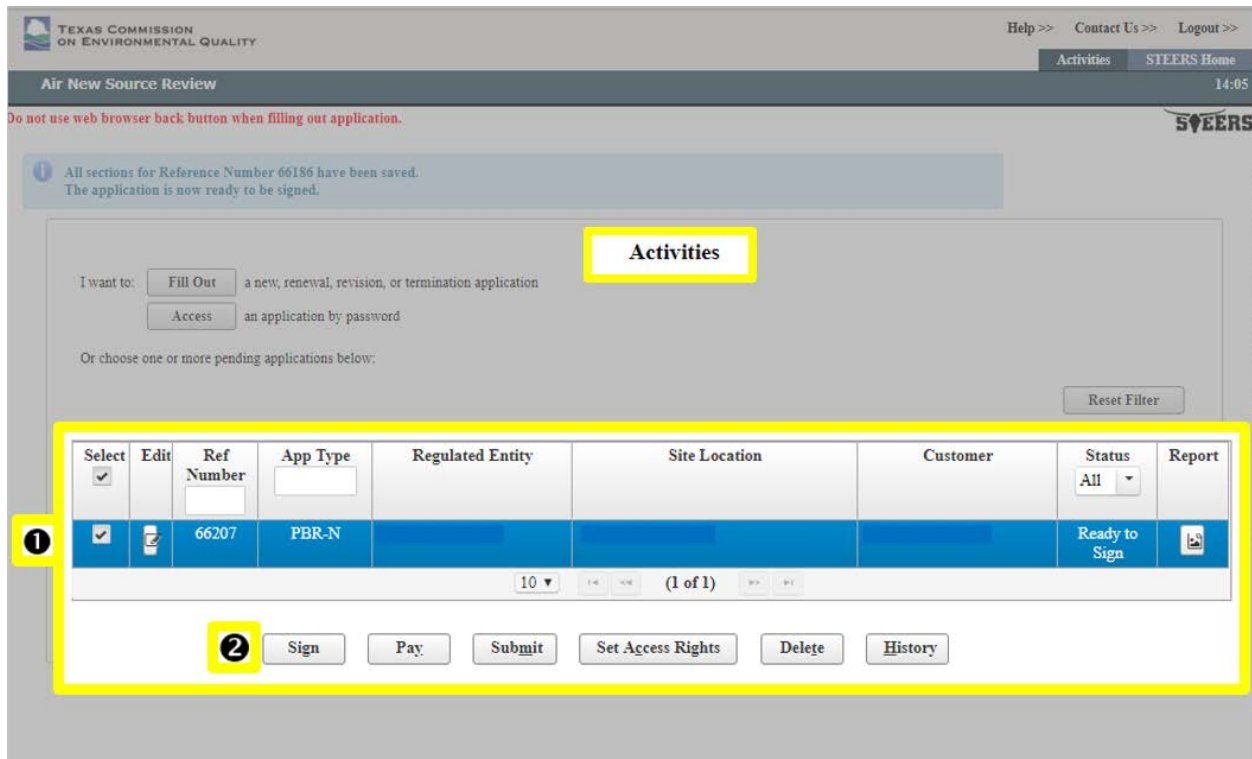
TEXAS COMMISSION ON ENVIRONMENTAL QUALITY

Help >> Contact Us >> Logout >>

Activities STEERS Home

Air New Source Review

14:05

Do not use web browser back button when filling out application.

STEERS

All sections for Reference Number 66186 have been saved.
The application is now ready to be signed.

Activities

I want to: Fill Out a new, renewal, revision, or termination application

Access an application by password

Or choose one or more pending applications below:

Reset Filter

| Select | Edit | Ref Number | App Type | Regulated Entity | Site Location | Customer | Status All | Report |
|---|---|---|---|---|---|---|---|---|
| ✓ | | 66207 | PBR-N | | | | Ready to Sign | |

10 ▾ (1 of 1)

❶

❷ Sign Pay Submit Set Access Rights Delete History